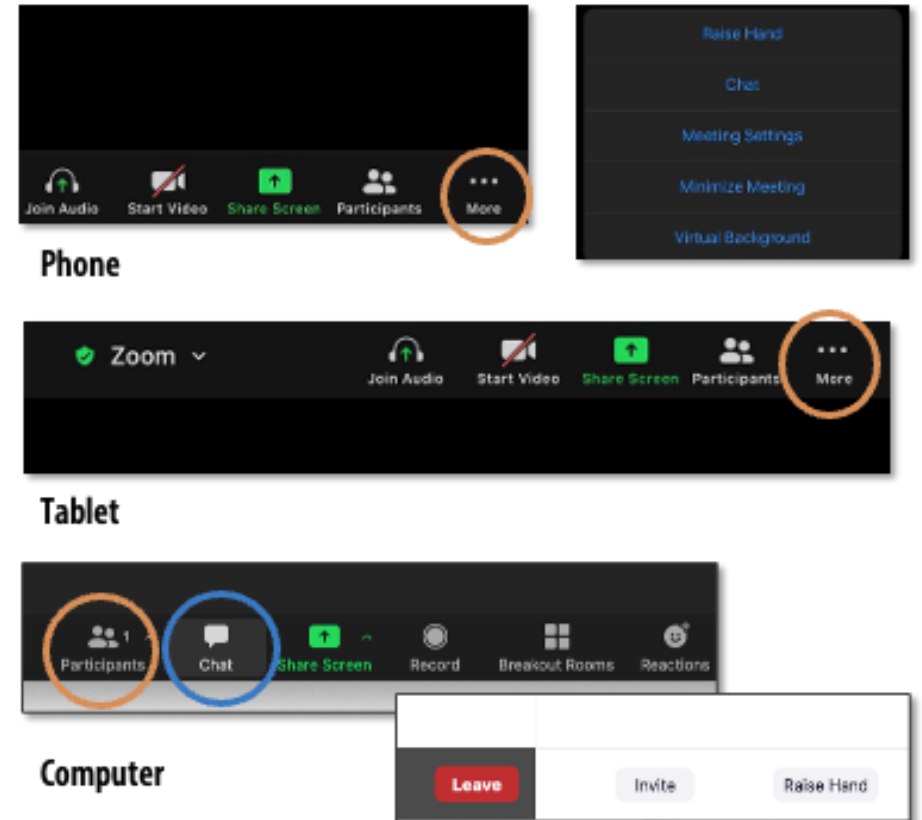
Join Audio
Start Video
Share Screen
Participants
More

Raise Hand
Chat
Meeting Settings
Minimize Meeting
Virtual Background

Phone

Zoom
Join Audio
Start Video
Share Screen
Participants
More

Tablet

Participants 1
Chat
Share Screen
Record
Breakout Rooms
Reactions

Computer

Leave
Invite
Raise Hand